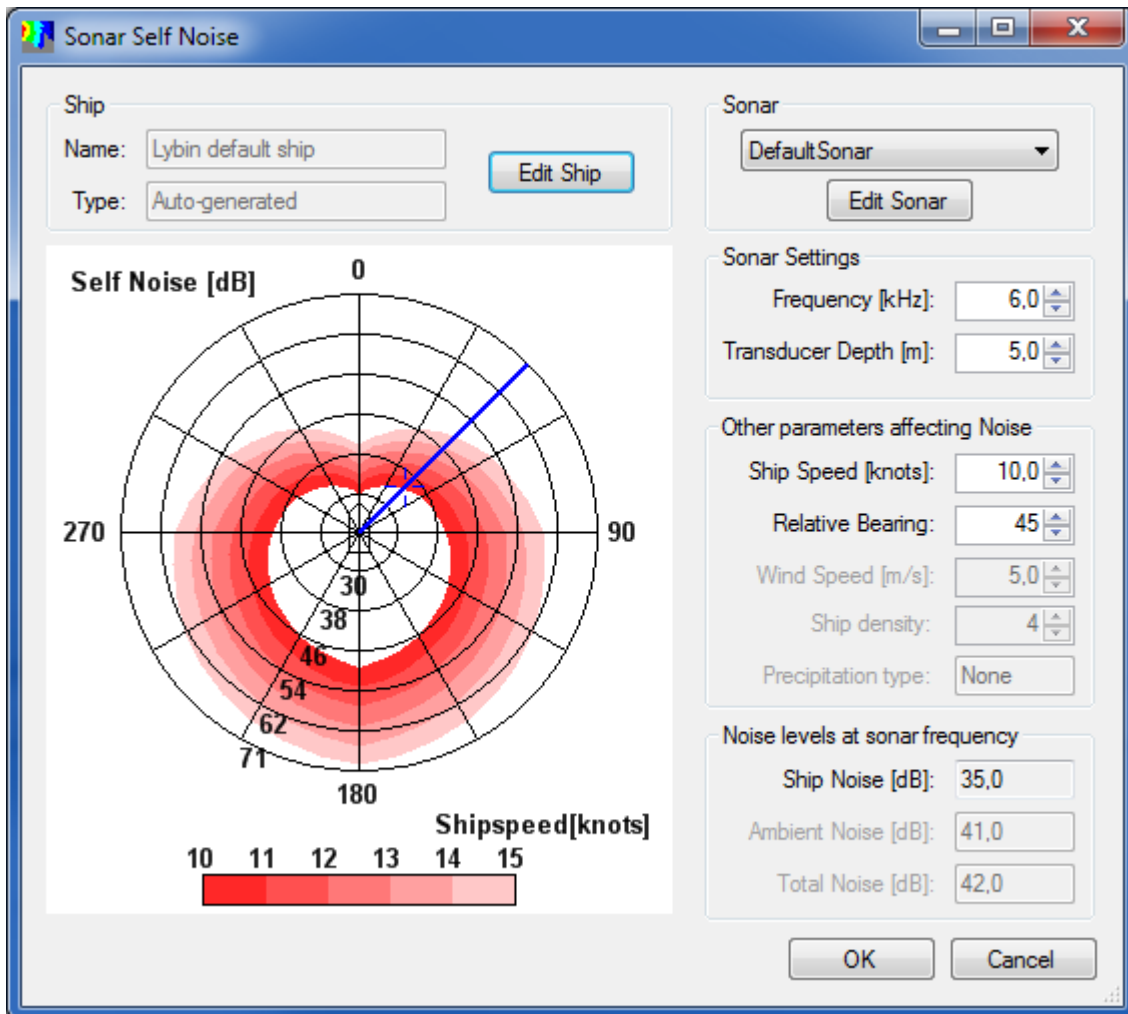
Sonar Self Noise

Ship
Name: Lybin default ship
Type: Auto-generated
Edit Ship

Self Noise [dB]
0
90
180
270
30
38
46
54
62
71
Shipspeed[knots]
10 11 12 13 14 15

Sonar
DefaultSonar
Edit Sonar

Sonar Settings
Frequency [kHz]: 6,0
Transducer Depth [m]: 5,0

Other parameters affecting Noise
Ship Speed [knots]: 10,0
Relative Bearing: 45
Wind Speed [m/s]: 5,0
Ship density: 4
Precipitation type: None

Noise levels at sonar frequency
Ship Noise [dB]: 35,0
Ambient Noise [dB]: 41,0
Total Noise [dB]: 42,0

OK
Cancel